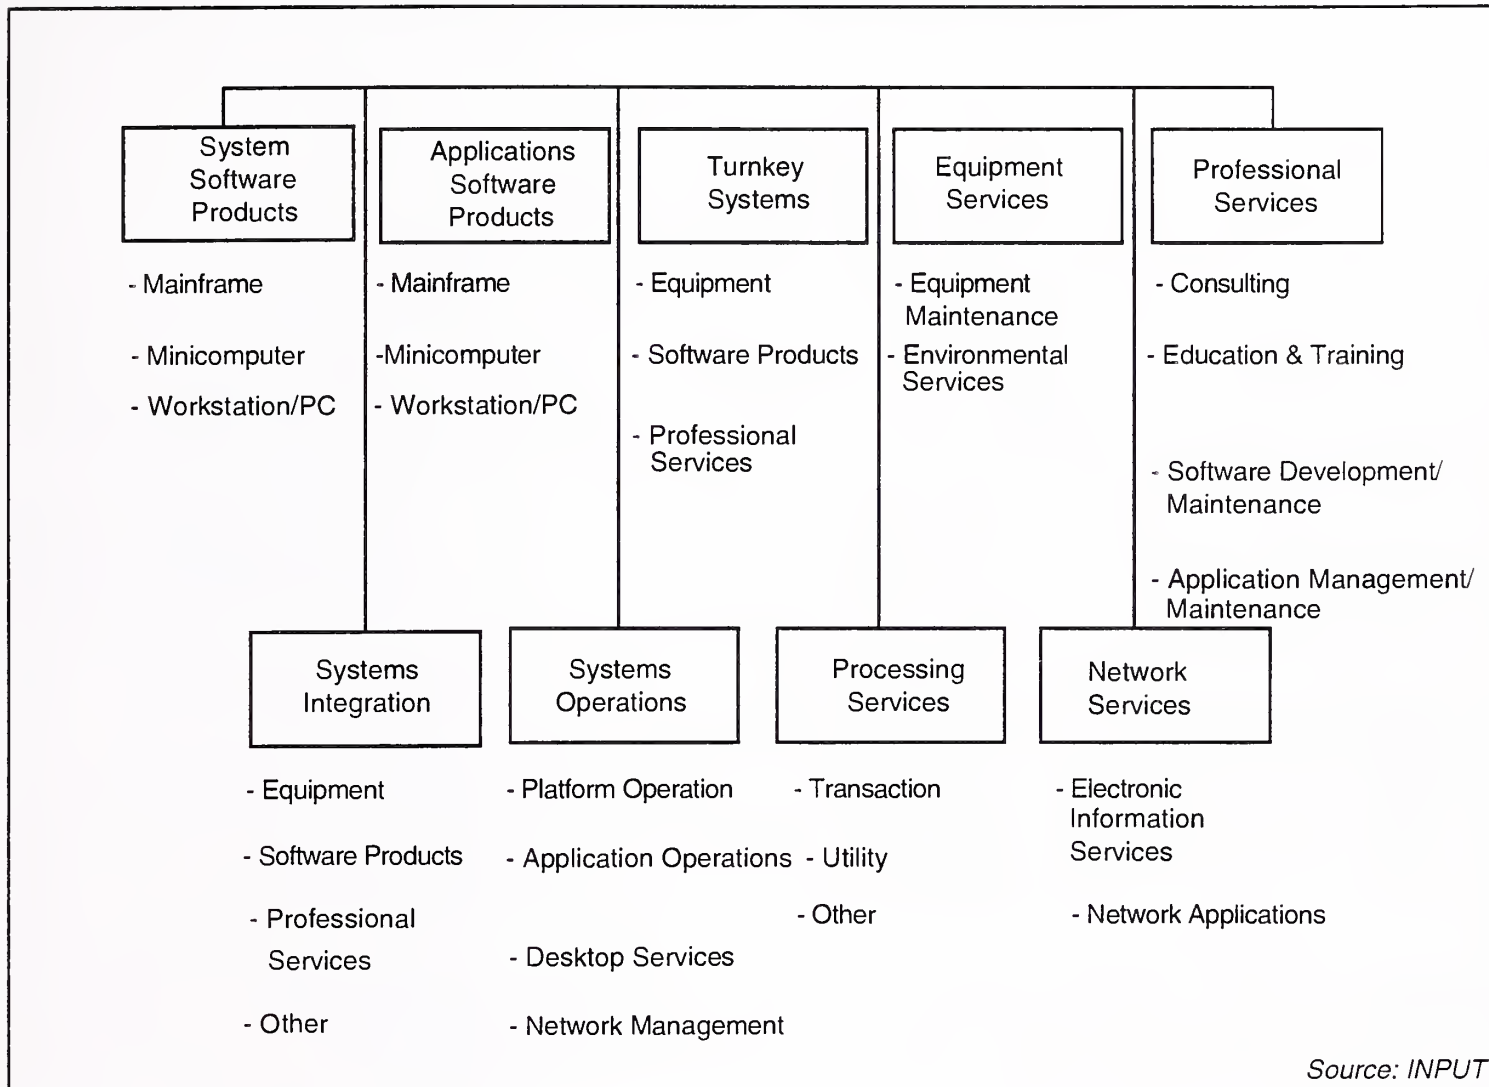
System Software Products

- Mainframe

- Minicomputer

- Workstation/PC

Applications Software Products

- Mainframe

-Minicomputer

- Workstation/PC

Turnkey Systems

- Equipment

- Software Products

- Professional Services

Equipment Services

- Equipment Maintenance

- Environmental Services

Professional Services

- Consulting

- Education & Training

- Software Development/ Maintenance

- Application Management/ Maintenance

Systems Integration

- Equipment

- Software Products

- Professional Services

- Other

Systems Operations

- Platform Operation

- Application Operations

- Desktop Services

- Network Management

Processing Services

- Transaction

- Utility

- Other

Network Services

- Electronic Information Services

- Network Applications

Source: INPUT